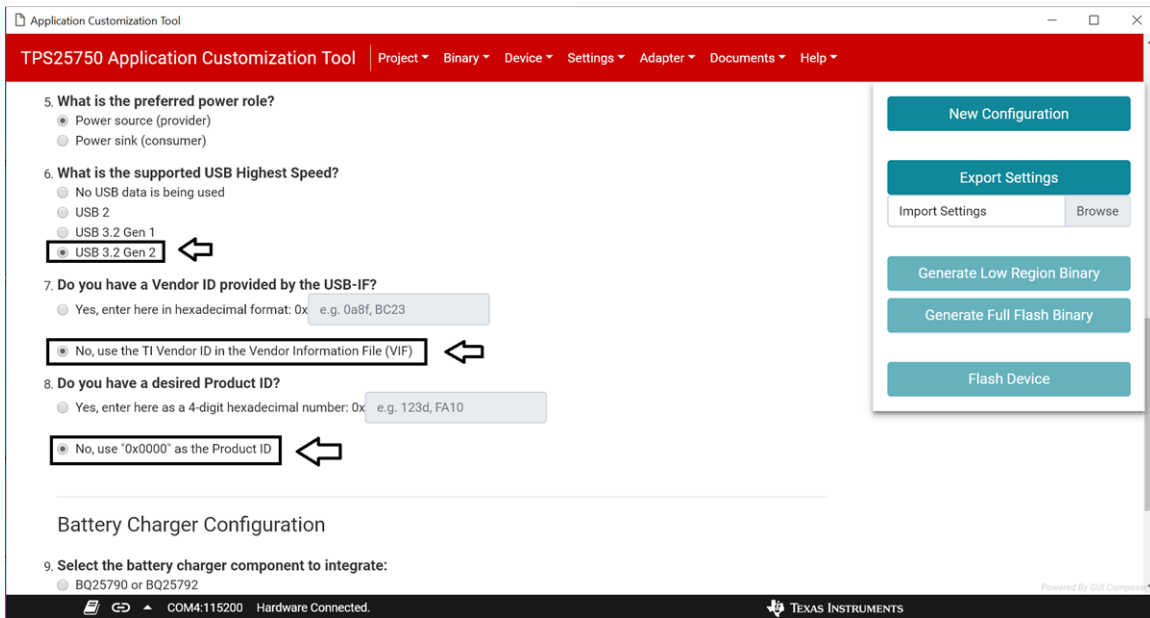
Application Customization Tool

TPS25750 Application Customization Tool | Project ▾ Binary ▾ Device ▾ Settings ▾ Adapter ▾ Documents ▾ Help ▾

5. What is the preferred power role?
Power source (provider)
Power sink (consumer)

6. What is the supported USB Highest Speed?
No USB data is being used
USB 2
USB 3.2 Gen 1
USB 3.2 Gen 2

7. Do you have a Vendor ID provided by the USB-IF?
Yes, enter here in hexadecimal format: 0x e.g. 0a8f, BC23
No, use the TI Vendor ID in the Vendor Information File (VIF)

8. Do you have a desired Product ID?
Yes, enter here as a 4-digit hexadecimal number: 0x e.g. 123d, FA10
No, use "0x0000" as the Product ID

Battery Charger Configuration

9. Select the battery charger component to integrate:
BQ25790 or BQ25792

New Configuration
Export Settings
Import Settings Browse
Generate Low Region Binary
Generate Full Flash Binary
Flash Device

Powered By GUI Composer

COM4:115200 Hardware Connected.

TEXAS INSTRUMENTS